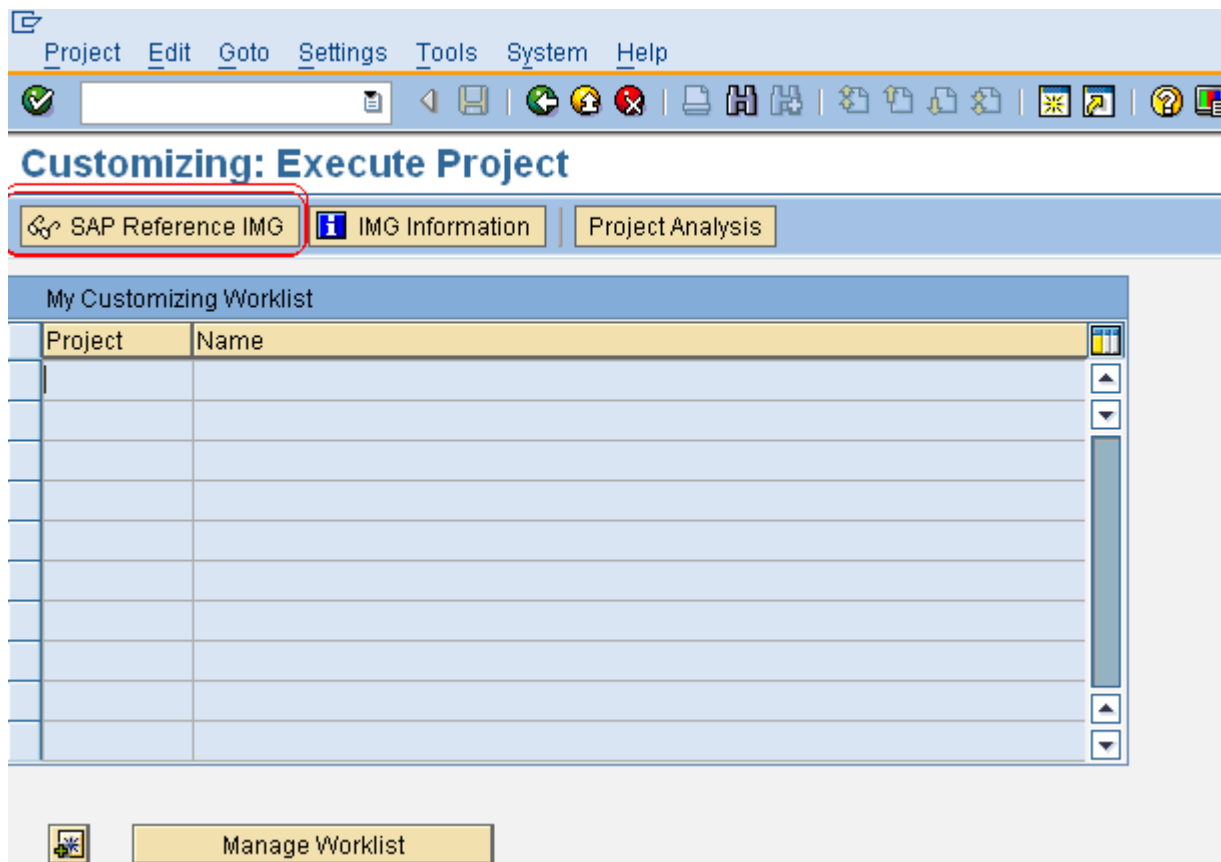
Project Edit Goto Settings Tools System Help

Customizing: Execute Project

SAP Reference IMG
IMG Information
Project Analysis

My Customizing Worklist

| Project | Name |
|---|---|
| | |
| | |
| | |
| | |
| | |
| | |
| | |
| | |
| | |
| | |

Manage Worklist